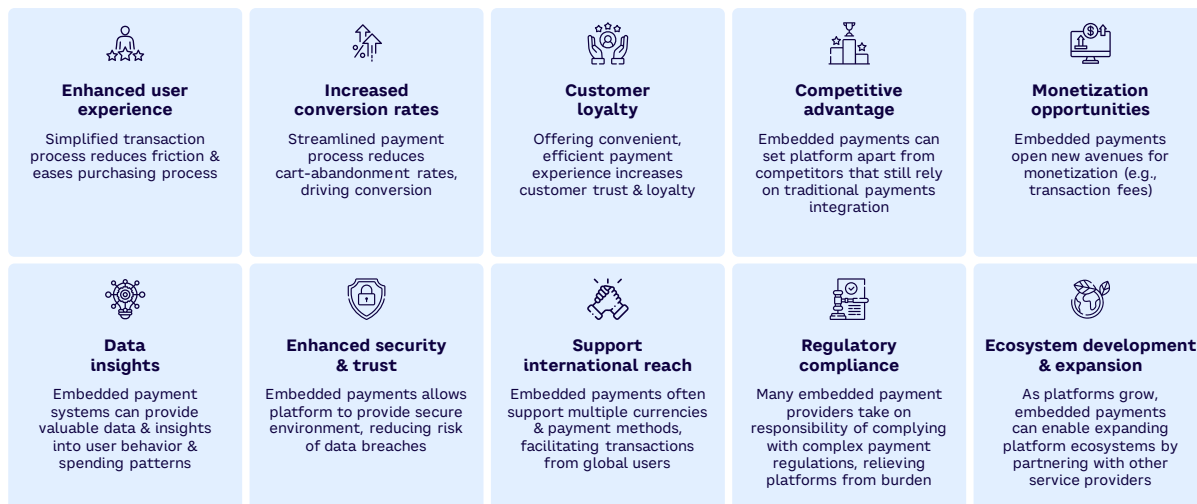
**Enhanced user experience**

Simplified transaction process reduces friction & eases purchasing process

**Increased conversion rates**

Streamlined payment process reduces cart-abandonment rates, driving conversion

**Customer loyalty**

Offering convenient, efficient payment experience increases customer trust & loyalty

**Competitive advantage**

Embedded payments can set platform apart from competitors that still rely on traditional payments integration

**Monetization opportunities**

Embedded payments open new avenues for monetization (e.g., transaction fees)

**Data insights**

Embedded payment systems can provide valuable data & insights into user behavior & spending patterns

**Enhanced security & trust**

Embedded payments allows platform to provide secure environment, reducing risk of data breaches

**Support international reach**

Embedded payments often support multiple currencies & payment methods, facilitating transactions from global users

**Regulatory compliance**

Many embedded payment providers take on responsibility of complying with complex payment regulations, relieving platforms from burden

**Ecosystem development & expansion**

As platforms grow, embedded payments can enable expanding platform ecosystems by partnering with other service providers